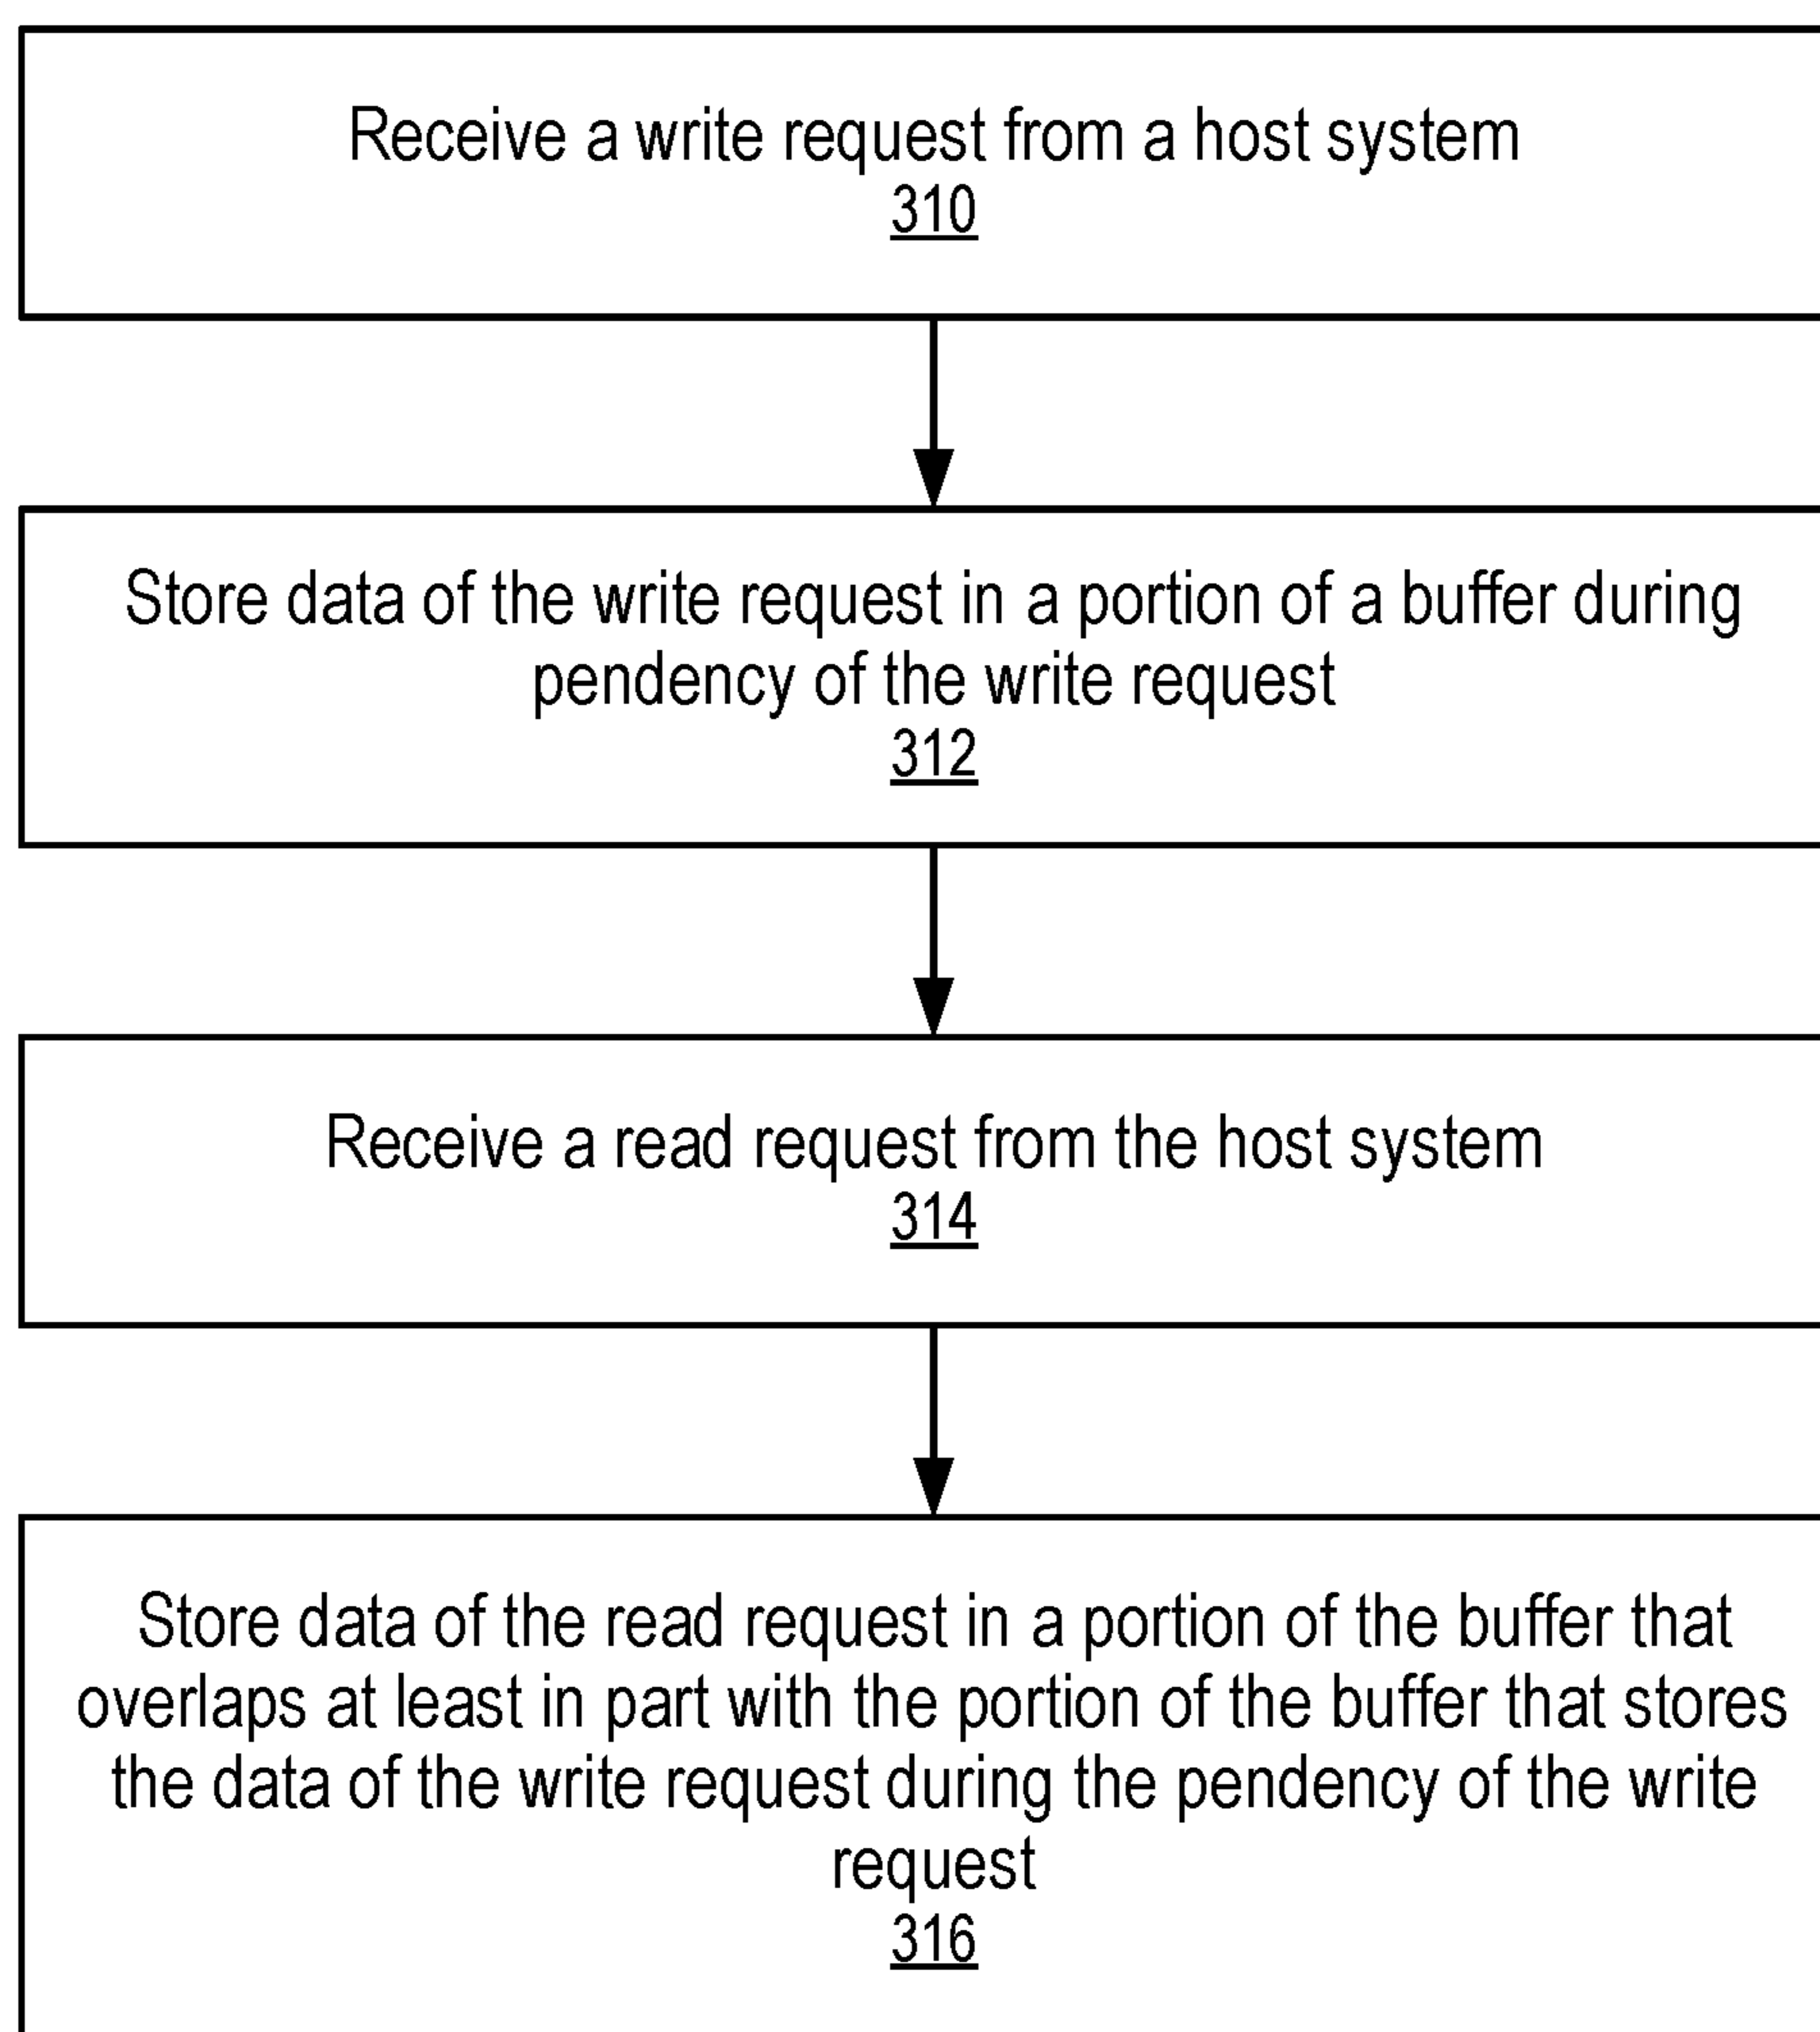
Receive a write request from a host system
310

Store data of the write request in a portion of a buffer during pendency of the write request
312

Receive a read request from the host system
314

Store data of the read request in a portion of the buffer that overlaps at least in part with the portion of the buffer that stores the data of the write request during the pendency of the write request
316